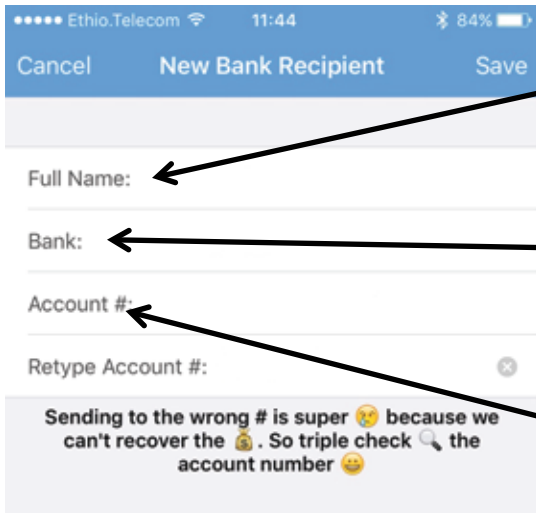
●●●●● Ethio.Telecom 11:44 84%

Cancel New Bank Recipient Save

Full Name:

Bank:

Account #:

Retype Account #:

Sending to the wrong # is super 😢 because we can't recover the 💰. So triple check 🔍 the account number 😀